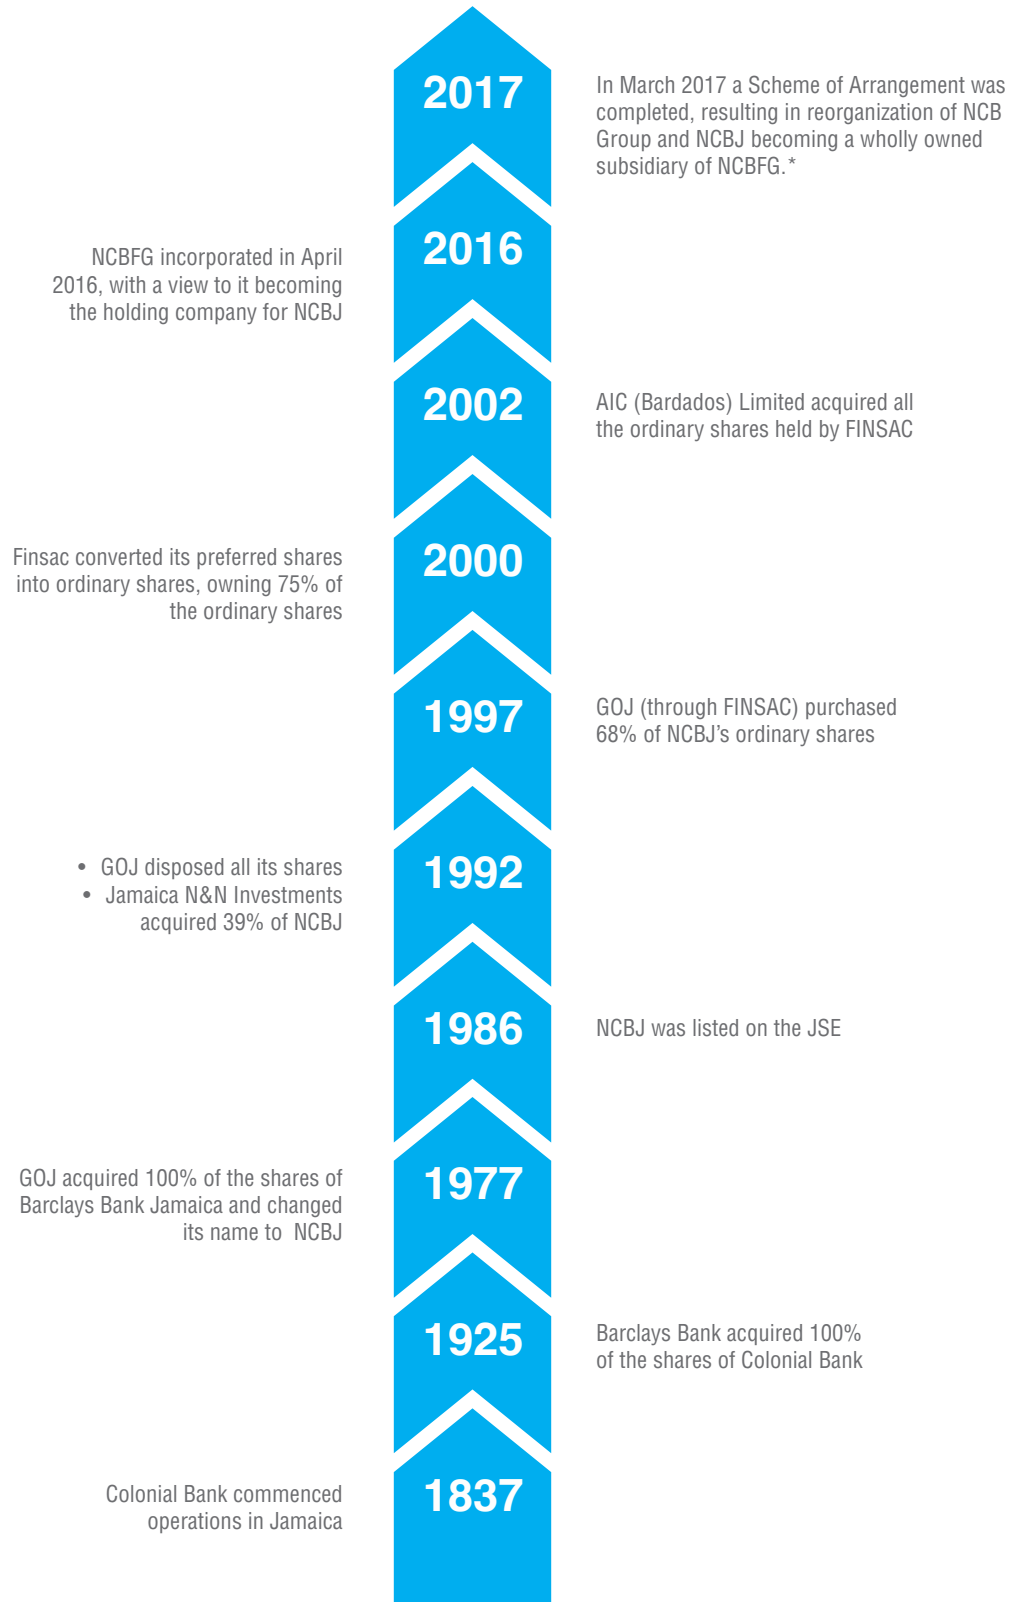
2017

In March 2017 a Scheme of Arrangement was completed, resulting in reorganization of NCB Group and NCBJ becoming a wholly owned subsidiary of NCBFG.*

2016

NCBFG incorporated in April 2016, with a view to it becoming the holding company for NCBJ

2002

AIC (Bardados) Limited acquired all the ordinary shares held by FINSAC

2000

Finsac converted its preferred shares into ordinary shares, owning 75% of the ordinary shares

1997

GOJ (through FINSAC) purchased 68% of NCBJ's ordinary shares

1992

• GOJ disposed all its shares
• Jamaica N&N Investments acquired 39% of NCBJ

1986

NCBJ was listed on the JSE

1977

GOJ acquired 100% of the shares of Barclays Bank Jamaica and changed its name to NCBJ

1925

Barclays Bank acquired 100% of the shares of Colonial Bank

1837

Colonial Bank commenced operations in Jamaica